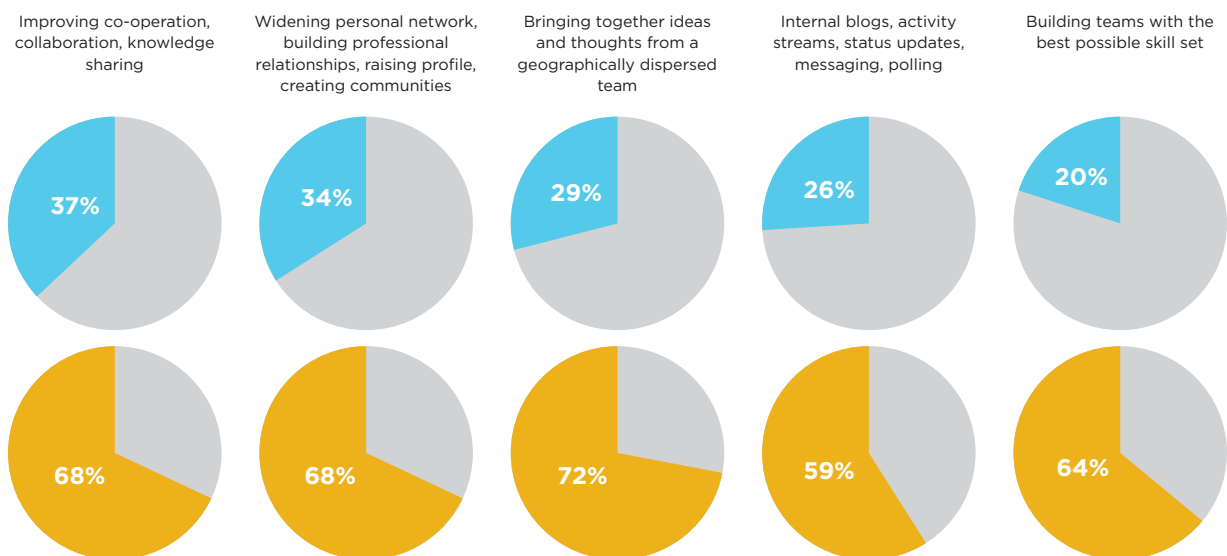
Improving co-operation, collaboration, knowledge sharing

Widening personal network, building professional relationships, raising profile, creating communities

Bringing together ideas and thoughts from a geographically dispersed team

Internal blogs, activity streams, status updates, messaging, polling

Building teams with the best possible skill set

37%

34%

29%

26%

20%

68%

68%

72%

59%

64%